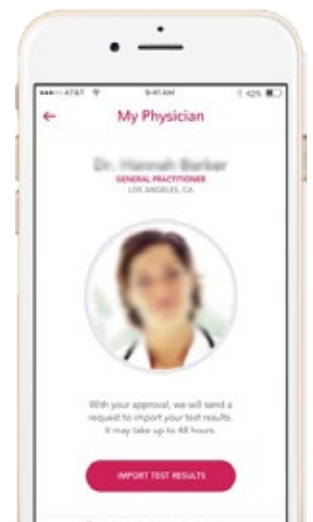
●●●○○ AT&T
9:41 AM
42%
←
My Physician
Dr. Hannah Barker
GENERAL PRACTITIONER
LOS ANGELES, CA
With your approval, we will send a request to import your test results. It may take up to 48 hours.
IMPORT TEST RESULTS